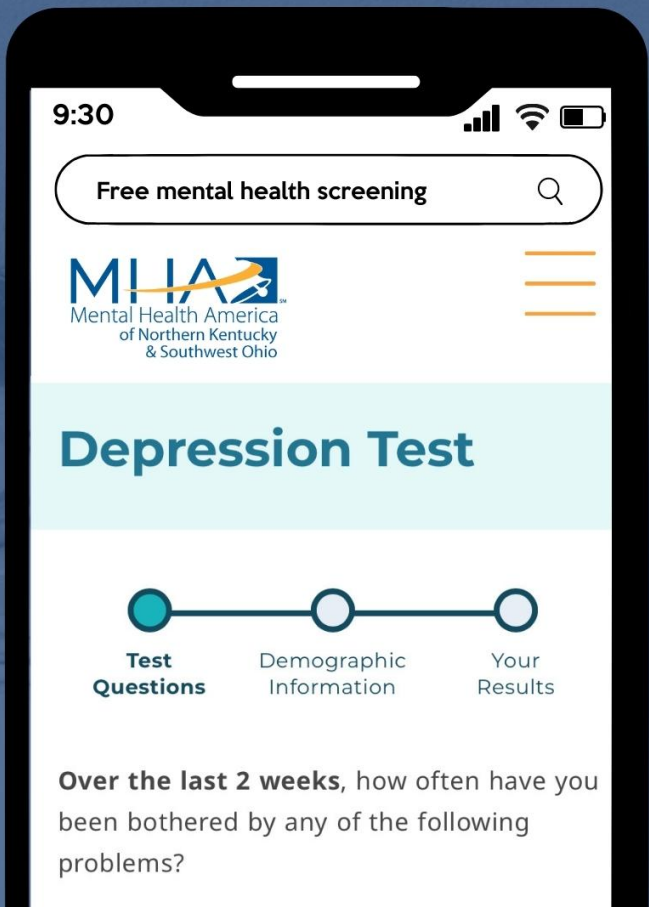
9:30

Free mental health screening

MHA
SM
Mental Health America
of Northern Kentucky
& Southwest Ohio

Depression Test

Test Questions

Demographic Information

Your Results

**Over the last 2 weeks**, how often have you been bothered by any of the following problems?